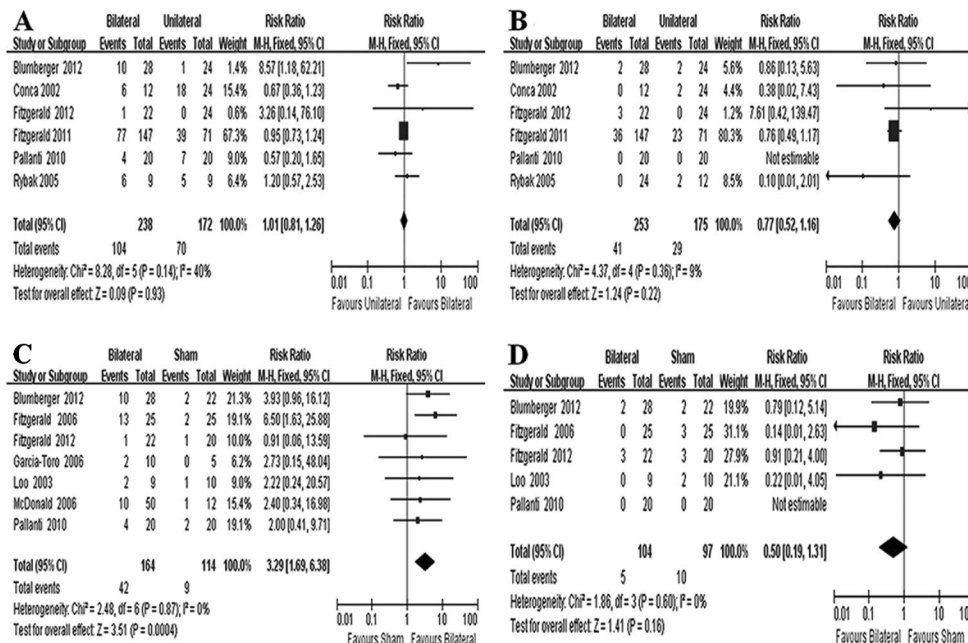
A

| Study or Subgroup | Bilateral Events | Bilateral Total | Unilateral Events | Unilateral Total | Weight | Risk Ratio M-H, Fixed, 95% CI |
|---|---|---|---|---|---|---|
| Blumberger 2012 | 10 | 28 | 1 | 24 | 1.4% | 8.57 [1.18, 62.21] |
| Conca 2002 | 6 | 12 | 18 | 24 | 15.4% | 0.67 [0.36, 1.23] |
| Fitzgerald 2012 | 1 | 22 | 0 | 24 | 0.6% | 3.26 [0.14, 76.10] |
| Fitzgerald 2011 | 77 | 147 | 39 | 71 | 67.3% | 0.95 [0.73, 1.24] |
| Pallanti 2010 | 4 | 20 | 7 | 20 | 9.0% | 0.57 [0.20, 1.65] |
| Rybak 2005 | 6 | 9 | 5 | 9 | 6.4% | 1.20 [0.57, 2.53] |
| Total (95% CI) | | 238 | | 172 | 100.0% | 1.01 [0.81, 1.26] |
| Total events | 104 | | 70 | | | |

Risk Ratio M-H, Fixed, 95% CI
Heterogeneity: Chi² = 8.28, df = 5 (P = 0.14); I² = 40%
Test for overall effect: Z = 0.09 (P = 0.93)
0.01 0.1 1 10 100
Favours Unilateral Favours Bilateral

B

| Study or Subgroup | Bilateral Events | Bilateral Total | Unilateral Events | Unilateral Total | Weight | Risk Ratio M-H, Fixed, 95% CI |
|---|---|---|---|---|---|---|
| Blumberger 2012 | 2 | 28 | 2 | 24 | 5.6% | 0.86 [0.13, 5.63] |
| Conca 2002 | 0 | 12 | 2 | 24 | 4.4% | 0.38 [0.02, 7.43] |
| Fitzgerald 2012 | 3 | 22 | 0 | 24 | 1.2% | 7.61 [0.42, 139.47] |
| Fitzgerald 2011 | 36 | 147 | 23 | 71 | 80.3% | 0.76 [0.49, 1.17] |
| Pallanti 2010 | 0 | 20 | 0 | 20 | | Not estimable |
| Rybak 2005 | 0 | 24 | 2 | 12 | 8.5% | 0.10 [0.01, 2.01] |
| Total (95% CI) | | 253 | | 175 | 100.0% | 0.77 [0.52, 1.16] |
| Total events | 41 | | 29 | | | |

Risk Ratio M-H, Fixed, 95% CI
Heterogeneity: Chi² = 4.37, df = 4 (P = 0.36); I² = 9%
Test for overall effect: Z = 1.24 (P = 0.22)
0.01 0.1 1 10 100
Favours Bilateral Favours Unilateral

C

| Study or Subgroup | Bilateral Events | Bilateral Total | Sham Events | Sham Total | Weight | Risk Ratio M-H, Fixed, 95% CI |
|---|---|---|---|---|---|---|
| Blumberger 2012 | 10 | 28 | 2 | 22 | 21.3% | 3.93 [0.96, 16.12] |
| Fitzgerald 2006 | 13 | 25 | 2 | 25 | 19.1% | 6.50 [1.63, 25.88] |
| Fitzgerald 2012 | 1 | 22 | 1 | 20 | 10.0% | 0.91 [0.06, 13.59] |
| Garcia-Toro 2006 | 2 | 10 | 0 | 5 | 6.2% | 2.73 [0.15, 48.04] |
| Loo 2003 | 2 | 9 | 1 | 10 | 9.0% | 2.22 [0.24, 20.57] |
| McDonald 2006 | 10 | 50 | 1 | 12 | 15.4% | 2.40 [0.34, 16.98] |
| Pallanti 2010 | 4 | 20 | 2 | 20 | 19.1% | 2.00 [0.41, 9.71] |
| Total (95% CI) | | 164 | | 114 | 100.0% | 3.29 [1.69, 6.38] |
| Total events | 42 | | 9 | | | |

Risk Ratio M-H, Fixed, 95% CI
Heterogeneity: Chi² = 2.48, df = 6 (P = 0.87); I² = 0%
Test for overall effect: Z = 3.51 (P = 0.0004)
0.01 0.1 1 10 100
Favours Sham Favours Bilateral

D

| Study or Subgroup | Bilateral Events | Bilateral Total | Sham Events | Sham Total | Weight | Risk Ratio M-H, Fixed, 95% CI |
|---|---|---|---|---|---|---|
| Blumberger 2012 | 2 | 28 | 2 | 22 | 19.9% | 0.79 [0.12, 5.14] |
| Fitzgerald 2006 | 0 | 25 | 3 | 25 | 31.1% | 0.14 [0.01, 2.63] |
| Fitzgerald 2012 | 3 | 22 | 3 | 20 | 27.9% | 0.91 [0.21, 4.00] |
| Loo 2003 | 0 | 9 | 2 | 10 | 21.1% | 0.22 [0.01, 4.05] |
| Pallanti 2010 | 0 | 20 | 0 | 20 | | Not estimable |
| Total (95% CI) | | 104 | | 97 | 100.0% | 0.50 [0.19, 1.31] |
| Total events | 5 | | 10 | | | |

Risk Ratio M-H, Fixed, 95% CI
Heterogeneity: Chi² = 1.86, df = 3 (P = 0.60); I² = 0%
Test for overall effect: Z = 1.41 (P = 0.16)
0.01 0.1 1 10 10
Favours Bilateral Favours Sham